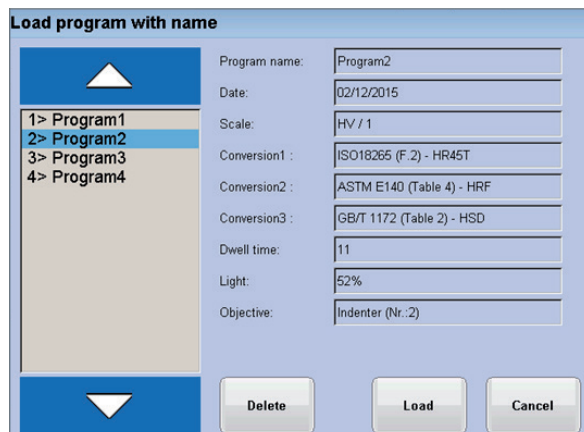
Load program with name

1> Program1
2> Program2
3> Program3
4> Program4

| | |
|---|---|
| Program name: | Program2 |
| Date: | 02/12/2015 |
| Scale: | HV / 1 |
| Conversion1 : | ISO18265 (F.2) - HR45T |
| Conversion2 : | ASTM E140 (Table 4) - HRF |
| Conversion3 : | GB/T 1172 (Table 2) - HSD |
| Dwell time: | 11 |
| Light: | 52% |
| Objective: | Indenter (Nr.:2) |

Delete

Load

Cancel